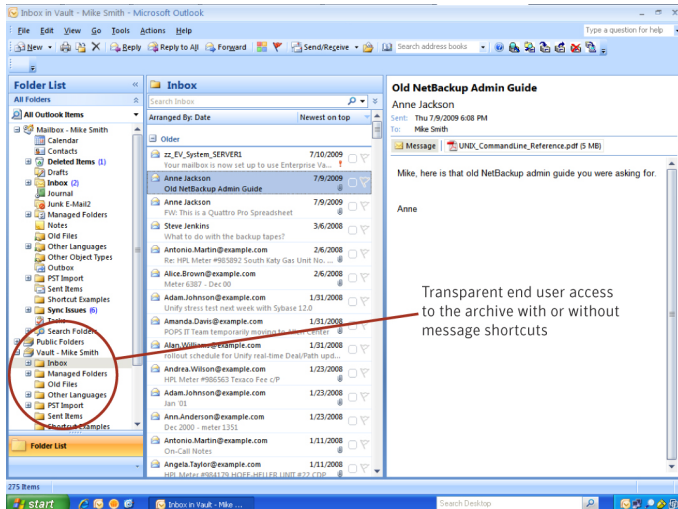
Inbox in Vault - Mike Smith - Microsoft Outlook

File Edit View Go Tools Actions Help

Type a question for help

New Reply Reply to All Forward Send/Receive Search address books

Folder List

All Folders

All Outlook Items

Mailbox - Mike Smith
Calendar
Contacts
Deleted Items (1)
Drafts
Inbox (2)
Journal
Junk E-Mail2
Managed Folders
Notes
Old Files
Other Languages
Other Object Types
Outbox
PST Import
Sent Items
Shortcut Examples
Sync Issues (6)
Tasks
Search Folders
Public Folders
Vault - Mike Smith
Inbox
Managed Folders
Old Files
Other Languages
PST Import
Sent Items
Shortcut Examples

Folder List

Inbox

Search Inbox

Arranged By: Date Newest on top

Older

zz_EV_System_SERVER1 7/10/2009
Your mailbox is now set up to use Enterprise Va...

Anne Jackson 7/9/2009
Old NetBackup Admin Guide

Anne Jackson 7/9/2009
FW: This is a Quattro Pro Spreadsheet

Steve Jenkins 3/6/2008
What to do with the backup tapes?

Antonio.Martin@example.com 2/6/2008
Re: HPL Meter #985892 South Katy Gas Unit No...

Alice.Brown@example.com 2/6/2008
Meter 6387 - Dec 00

Adam.Johnson@example.com 1/31/2008
Unify stress test next week with Sybase 12.0

Amanda.Davis@example.com 1/31/2008
POPS IT Team temporarily moving to Alder Center

Alan.Williams@example.com 1/31/2008
rollout schedule for Unify real-time Deal/Path upd...

Andrea.Wilson@example.com 1/23/2008
HPL Meter #986563 Texaco Fee c/P

Adam.Johnson@example.com 1/23/2008
Jan '01

Ann.Anderson@example.com 1/23/2008
Dec 2000 - meter 1351

Antonio.Martin@example.com 1/11/2008
On-Call Notes

Angela.Taylor@example.com 1/11/2008
HPL Meter #984179 HOFF-HELLER UNIT #22 CDP

Old NetBackup Admin Guide

Anne Jackson

Sent: Thu 7/9/2009 6:08 PM
To: Mike Smith

Message UNIX_CommandLine_Reference.pdf (5 MB)

Mike, here is that old NetBackup admin guide you were asking for.

Anne

Transparent end user access to the archive with or without message shortcuts

275 Items

start Inbox in Vault - Mike ... Search Desktop